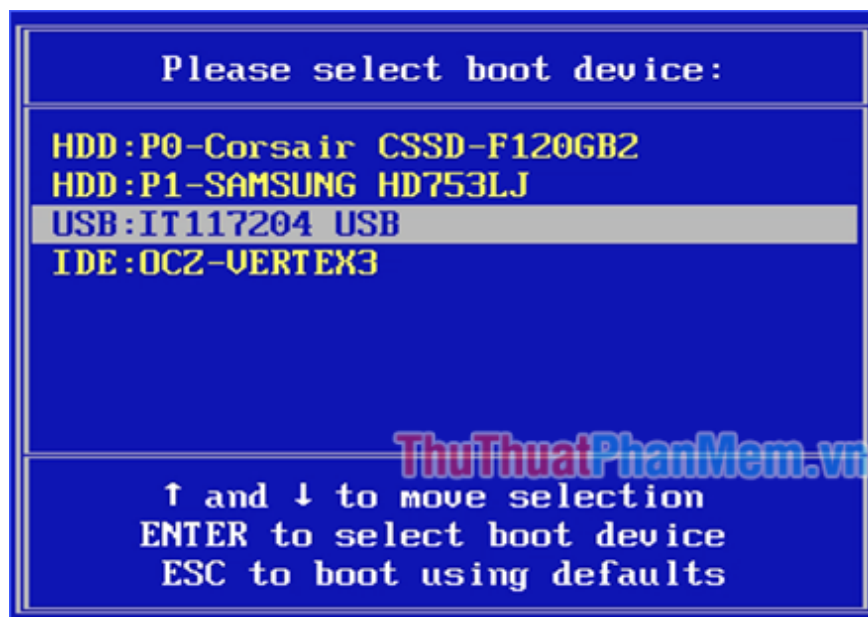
Please select boot device:

HDD:P0-Corsair CSSD-F120GB2
HDD:P1-SAMSUNG HD753LJ
USB:IT117204 USB
IDE:OCZ-VERTEX3

ThuThuatPhanMem.vn

↑ and ↓ to move selection
ENTER to select boot device
ESC to boot using defaults